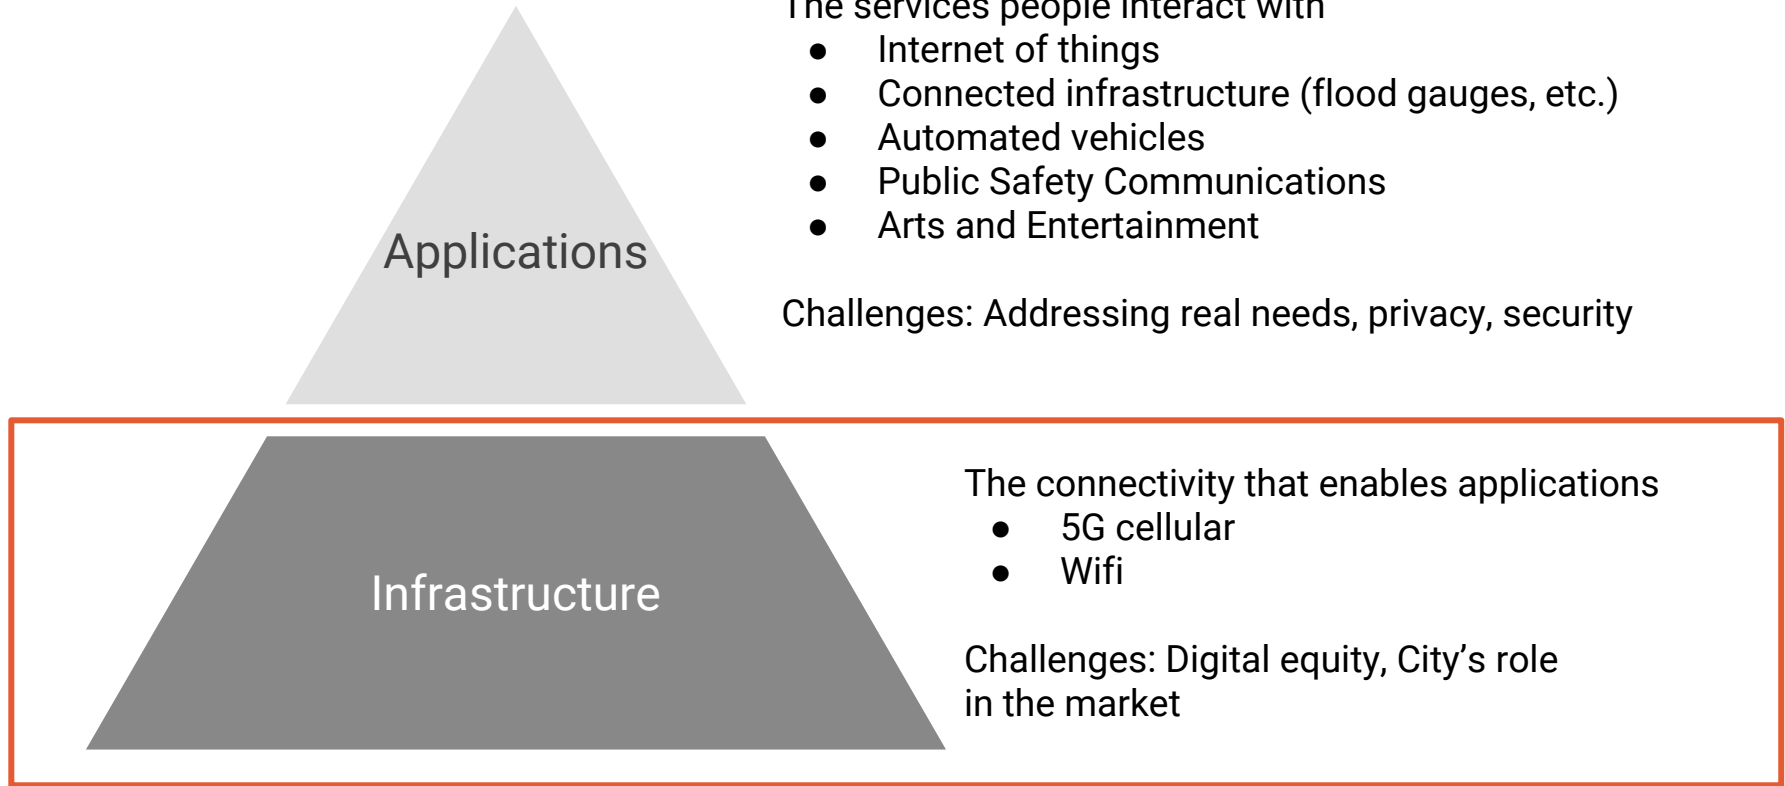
Applications

The services people interact with
- Internet of things
- Connected infrastructure (flood gauges, etc.)
- Automated vehicles
- Public Safety Communications
- Arts and Entertainment

Challenges: Addressing real needs, privacy, security

Infrastructure

The connectivity that enables applications
- 5G cellular
- Wifi

Challenges: Digital equity, City’s role in the market